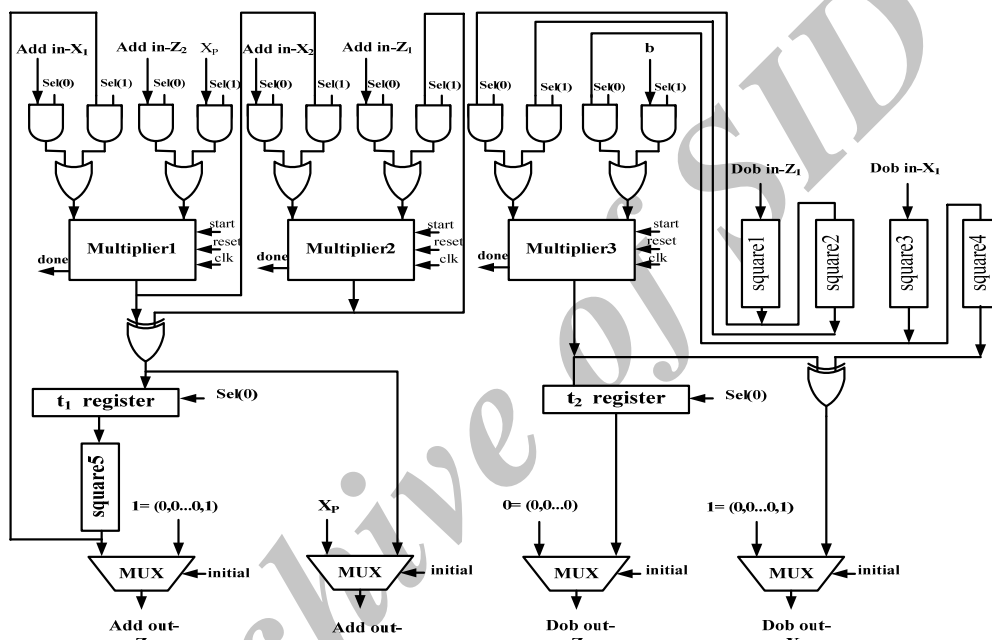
Add in-$X_1$

Add in-$Z_2$

$X_P$

Add in-$X_2$

Add in-$Z_1$

b

Sel(0) Sel(1) Sel(0) Sel(1) Sel(0) Sel(1) Sel(0) Sel(1) Sel(0) Sel(1) Sel(0) Sel(1)

Dob in-$Z_1$

Dob in-$X_1$

Multiplier1

start reset clk

done

Multiplier2

start reset clk

done

Multiplier3

start reset clk

done

square1

square2

square3

square4

$t_1$ register

Sel(0)

$t_2$ register

Sel(0)

square5

1= (0,0...0,1)

$X_P$

0= (0,0...0)

1= (0,0...0,1)

MUX

initial

MUX

initial

MUX

initial

MUX

initial

Add out-

Add out-

Dob out-

Dob out-